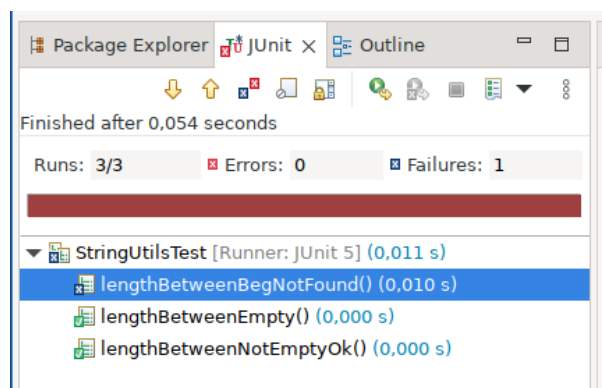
Package Explorer JUnit × Outline

Finished after 0,054 seconds

Runs: 3/3 Errors: 0 Failures: 1

StringUtilsTest [Runner: JUnit 5] (0,011 s)
lengthBetweenBegNotFound() (0,010 s)
lengthBetweenEmpty() (0,000 s)
lengthBetweenNotEmptyOk() (0,000 s)